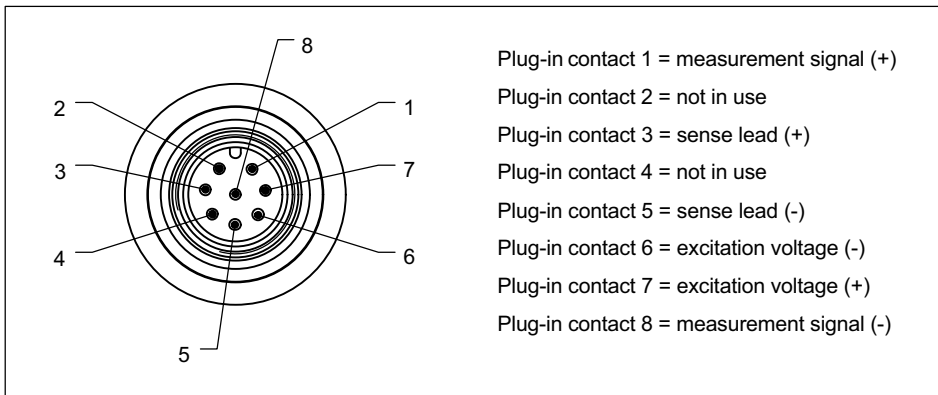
8
2
1
3
7
4
6
5

Plug-in contact 1 = measurement signal (+)
Plug-in contact 2 = not in use
Plug-in contact 3 = sense lead (+)
Plug-in contact 4 = not in use
Plug-in contact 5 = sense lead (-)
Plug-in contact 6 = excitation voltage (-)
Plug-in contact 7 = excitation voltage (+)
Plug-in contact 8 = measurement signal (-)